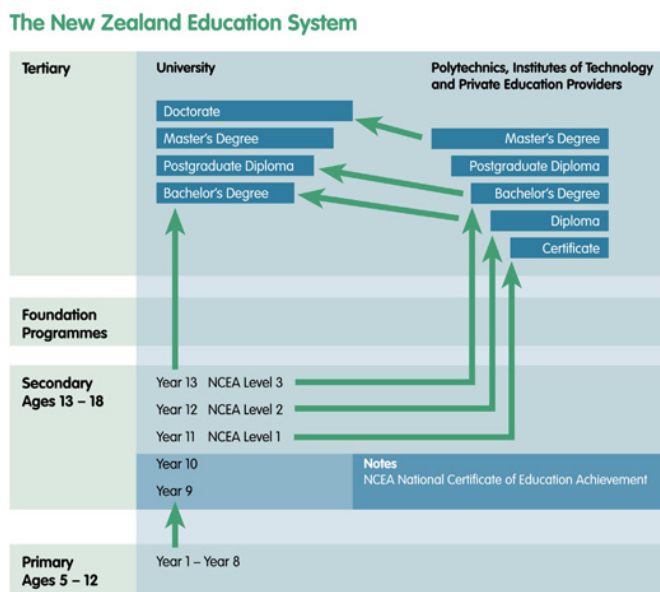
The New Zealand Education System

Tertiary

University

Polytechnics, Institutes of Technology and Private Education Providers

Doctorate

Master's Degree

Postgraduate Diploma

Bachelor's Degree

Master's Degree

Postgraduate Diploma

Bachelor's Degree

Diploma

Certificate

Foundation Programmes

Secondary Ages 13 – 18

Year 13 NCEA Level 3

Year 12 NCEA Level 2

Year 11 NCEA Level 1

Year 10

Year 9

Notes
NCEA National Certificate of Education Achievement

Primary Ages 5 – 12

Year 1 – Year 8